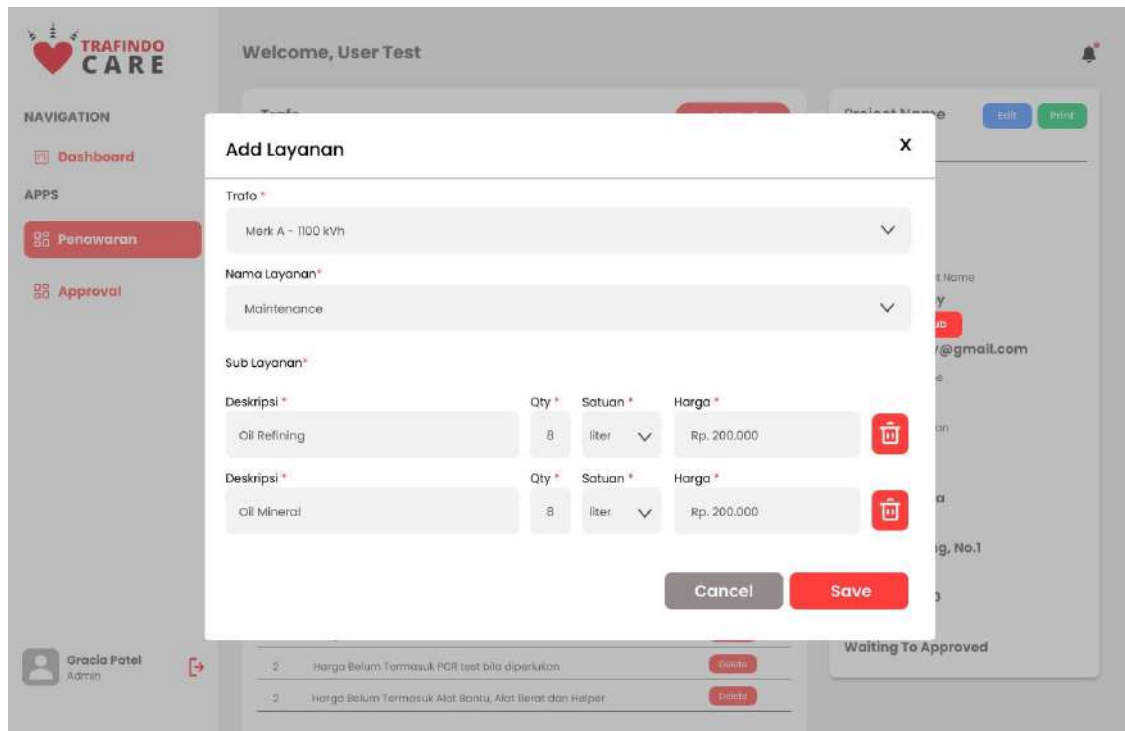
TRAFINDO CARE

Welcome, User Test

NAVIGATION

Dashboard

APPS

Penawaran

Approval

Gracia Patel
Admin

Edit Print

t Name
y
ub
/@gmail.com
e
an
a
g, No.1
D

Waiting To Approved

2 Harga Belum Termasuk PCR test bila diperlukan Delete

2 Harga Belum Termasuk Alat Bantu, Alat Berat dan Helper Delete

Add Layanan

X

Trafo *

Merk A - 1100 kVh

Nama Layanan*

Maintenance

Sub Layanan*

Deskripsi * Qty * Satuan * Harga *

Oil Refining 8 liter Rp. 200.000

Deskripsi * Qty * Satuan * Harga *

Oil Mineral 8 liter Rp. 200.000

Cancel Save